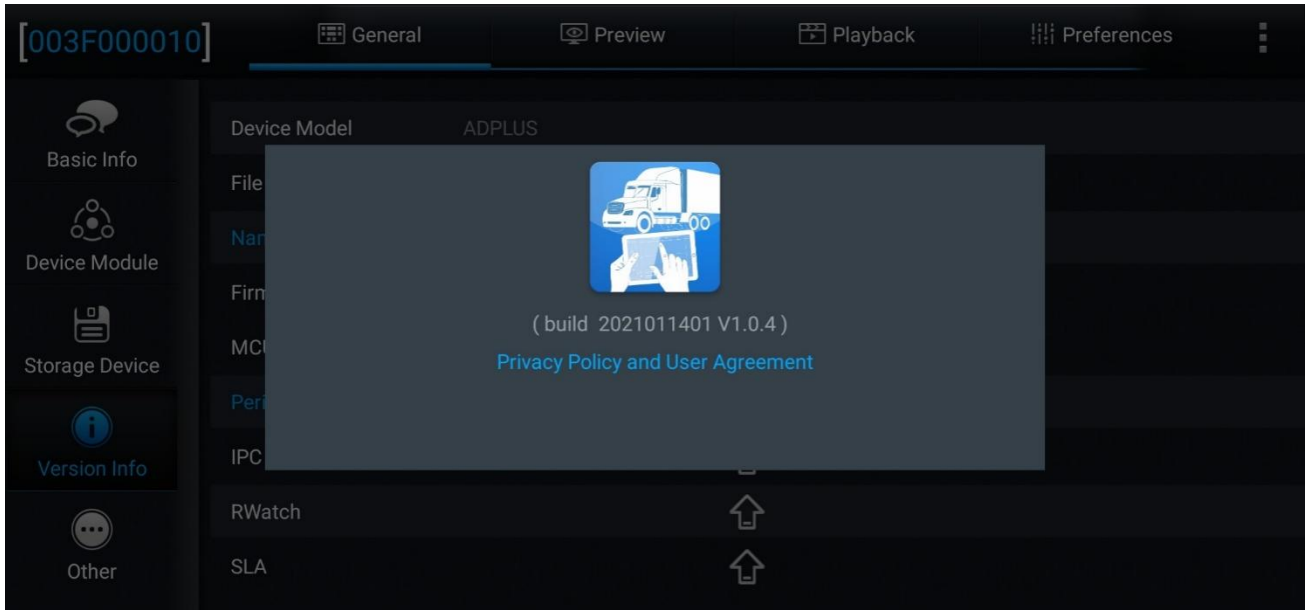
[003F000010]

General

Preview

Playback

Preferences

Basic Info

Device Module

Storage Device

Version Info

Other

Device Model ADPLUS

File

Nam

Firm

MCU

Peri

IPC

RWatch

SLA

( build 2021011401 V1.0.4 )

Privacy Policy and User Agreement